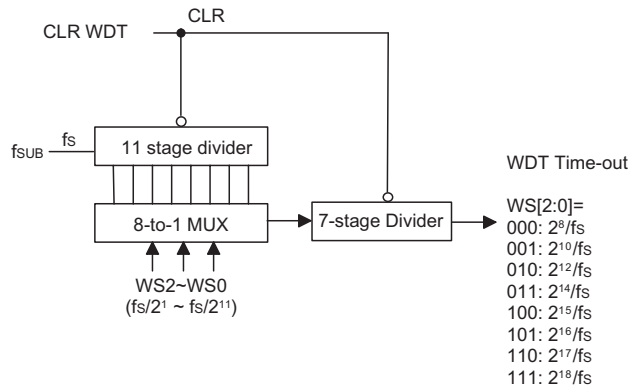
CLR

CLR WDT

$f_{SUB}$ fs

11 stage divider

8-to-1 MUX

WS2~WS0
(fs/$2^1$ ~ fs/$2^{11}$)

7-stage Divider

WDT Time-out

WS[2:0]=
000: $2^8$/fs
001: $2^{10}$/fs
010: $2^{12}$/fs
011: $2^{14}$/fs
100: $2^{15}$/fs
101: $2^{16}$/fs
110: $2^{17}$/fs
111: $2^{18}$/fs